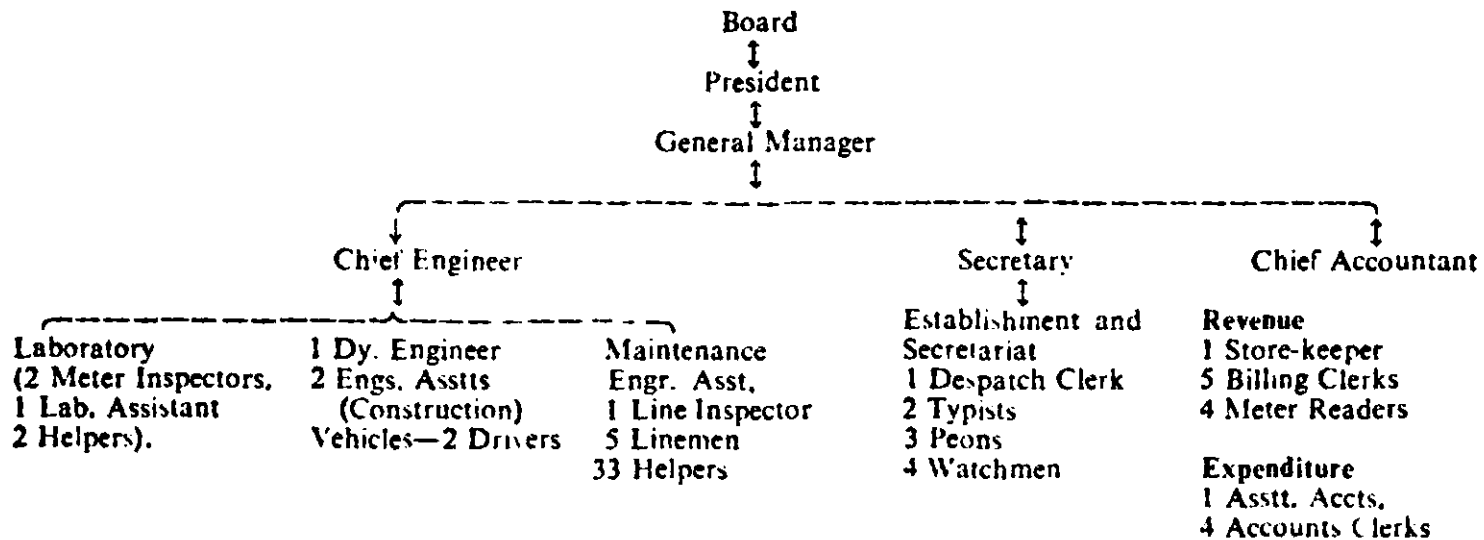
Board

President

General Manager

Chief Engineer

Laboratory (2 Meter Inspectors, 1 Lab. Assistant 2 Helpers).

1 Dy. Engineer
2 Engs. Asstts (Construction)
Vehicles—2 Drivers

Maintenance Engr. Asst,
1 Line Inspector
5 Linemen
33 Helpers

Secretary

Establishment and Secretariat
1 Despatch Clerk
2 Typists
3 Peons
4 Watchmen

Chief Accountant

Revenue
1 Store-keeper
5 Billing Clerks
4 Meter Readers

Expenditure
1 Asstt. Accts,
4 Accounts Clerks